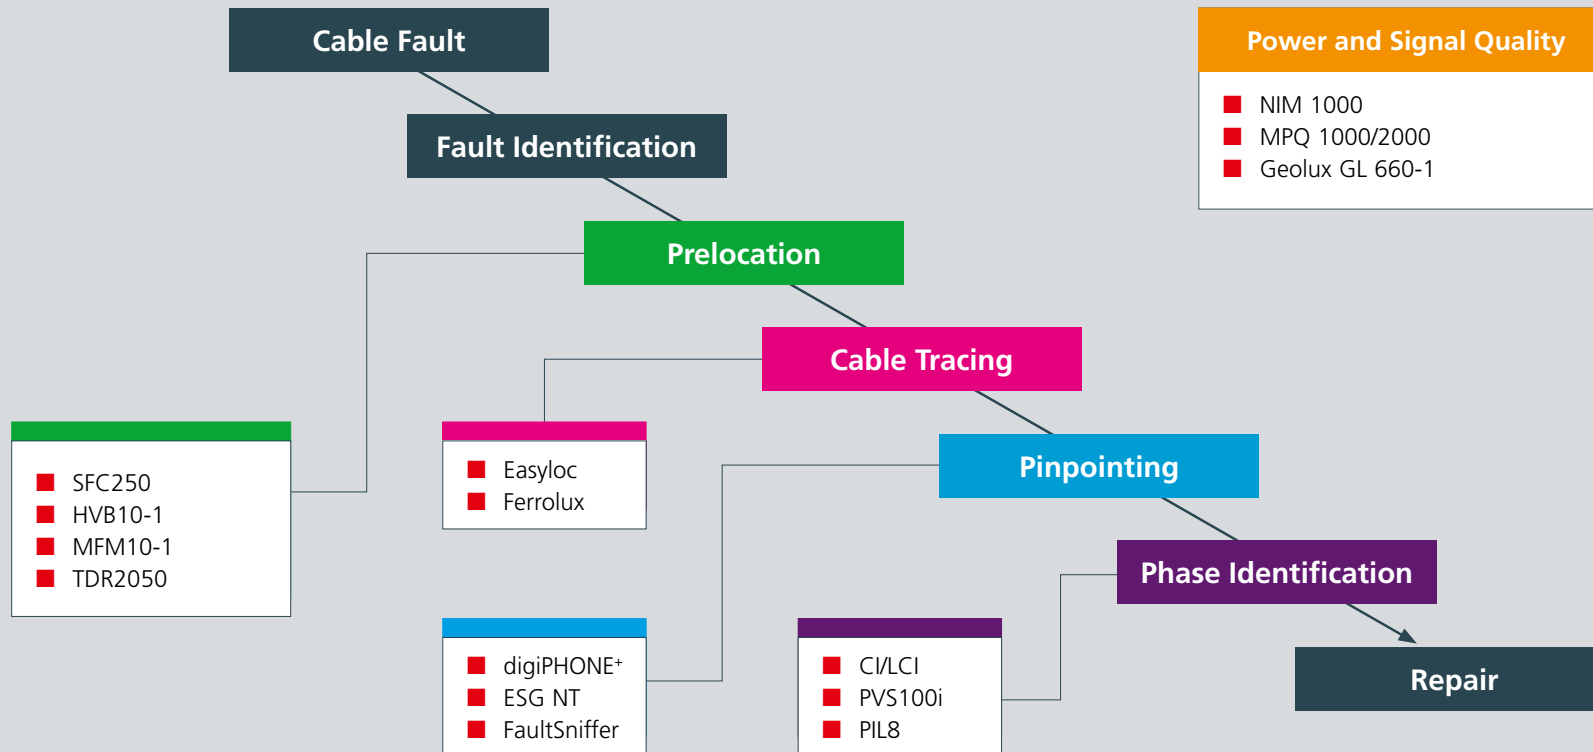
Cable Fault

Fault Identification

Prelocation

Cable Tracing

Pinpointing

Phase Identification

Repair

Power and Signal Quality

NIM 1000
MPQ 1000/2000
Geolux GL 660-1

SFC250
HVB10-1
MFM10-1
TDR2050

Easyloc
Ferrolux

digiPHONE+
ESG NT
FaultSniffer

CI/LCI
PVS100i
PIL8